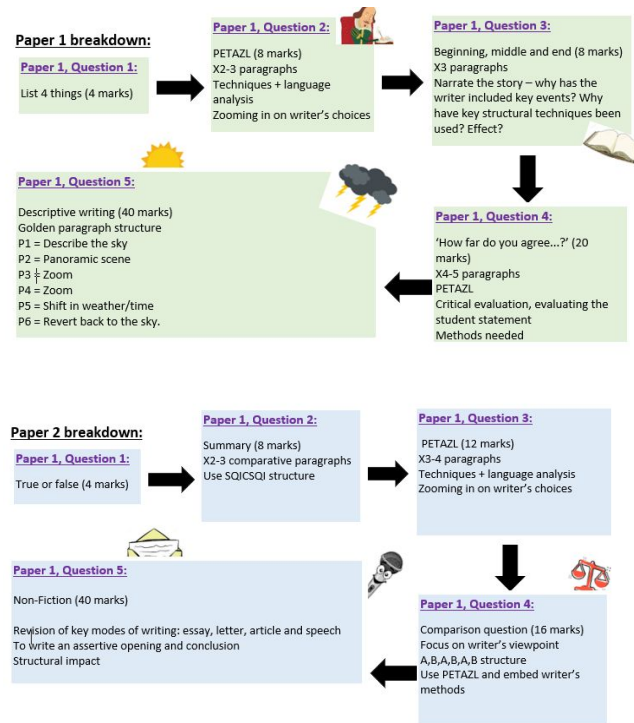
Paper 1 breakdown:

Paper 1, Question 1:

List 4 things (4 marks)

Paper 1, Question 2:

PETAZL (8 marks)
X2-3 paragraphs
Techniques + language analysis
Zooming in on writer's choices

Paper 1, Question 3:

Beginning, middle and end (8 marks)
X3 paragraphs
Narrate the story – why has the writer included key events? Why have key structural techniques been used? Effect?

Paper 1, Question 4:

'How far do you agree...?' (20 marks)
X4-5 paragraphs
PETAZL
Critical evaluation, evaluating the student statement
Methods needed

Paper 1, Question 5:

Descriptive writing (40 marks)
Golden paragraph structure
P1 = Describe the sky
P2 = Panoramic scene
P3 = Zoom
P4 = Zoom
P5 = Shift in weather/time
P6 = Revert back to the sky.

Paper 2 breakdown:

Paper 1, Question 1:

True or false (4 marks)

Paper 1, Question 2:

Summary (8 marks)
X2-3 comparative paragraphs
Use SQICSQI structure

Paper 1, Question 3:

PETAZL (12 marks)
X3-4 paragraphs
Techniques + language analysis
Zooming in on writer's choices

Paper 1, Question 4:

Comparison question (16 marks)
Focus on writer's viewpoint
A,B,A,B,A,B structure
Use PETAZL and embed writer's methods

Paper 1, Question 5:

Non-Fiction (40 marks)

Revision of key modes of writing: essay, letter, article and speech
To write an assertive opening and conclusion
Structural impact